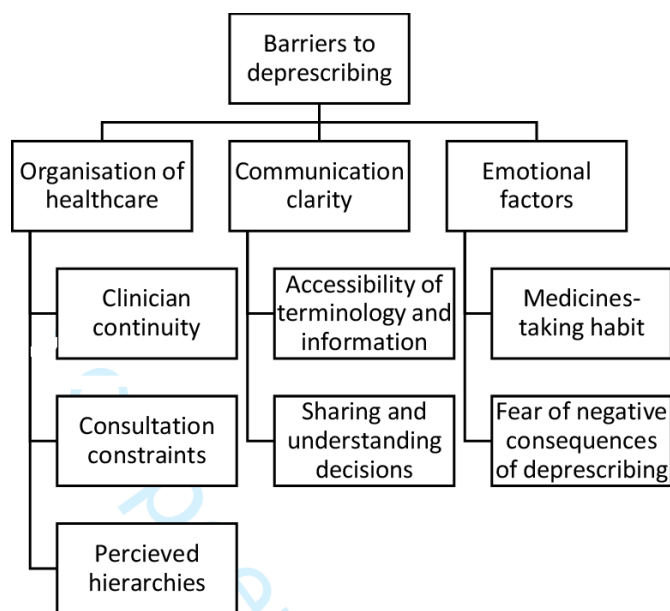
Barriers to deprescribing

Organisation of healthcare

Clinician continuity

Consultation constraints

Percieved hierarchies

Communication clarity

Accessibility of terminology and information

Sharing and understanding decisions

Emotional factors

Medicines-taking habit

Fear of negative consequences of deprescribing